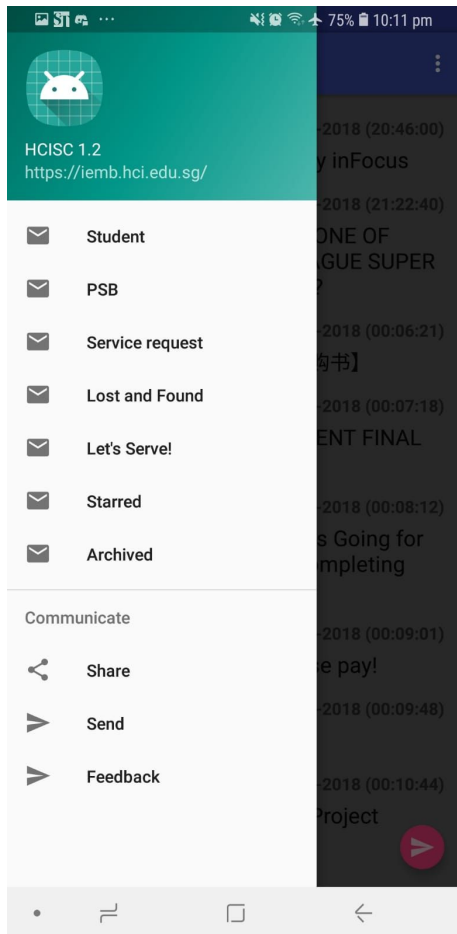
75% 10:11 pm

HCISC 1.2
https://iemb.hci.edu.sg/

Student
PSB
Service request
Lost and Found
Let's Serve!
Starred
Archived

Communicate
Share
Send
Feedback

-2018 (20:46:00)
y inFocus
-2018 (21:22:40)
ONE OF
AGUE SUPER
?
-2018 (00:06:21)
购书】
-2018 (00:07:18)
ENT FINAL
-2018 (00:08:12)
s Going for
mpleting
-2018 (00:09:01)
e pay!
-2018 (00:09:48)
-2018 (00:10:44)
Project